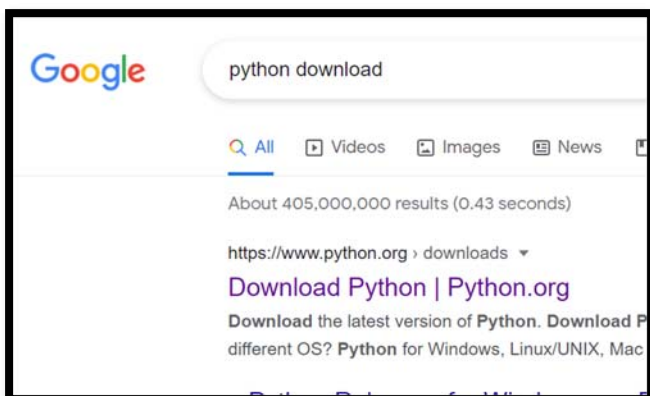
Google

python download

All Videos Images News

About 405,000,000 results (0.43 seconds)

https://www.python.org › downloads ▾

Download Python | Python.org

Download the latest version of Python. Download P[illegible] different OS? Python for Windows, Linux/UNIX, Mac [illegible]

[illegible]